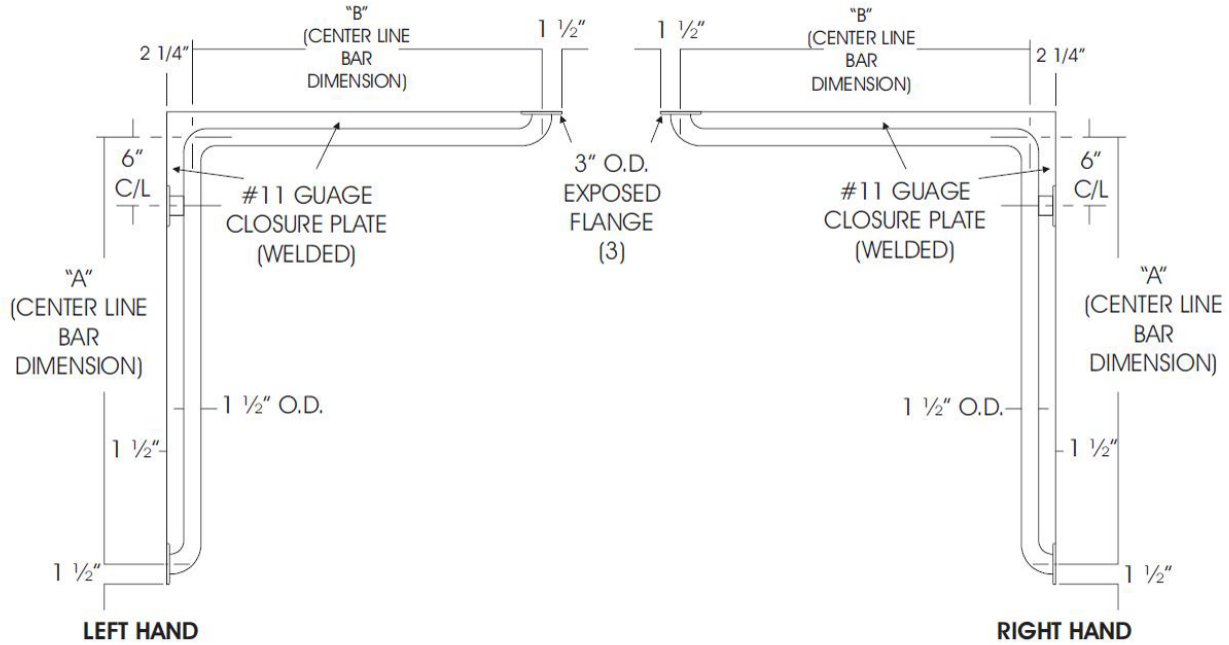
2 1/4"

"B"
(CENTER LINE
BAR
DIMENSION)

1 ½"

1 ½"

"B"
(CENTER LINE
BAR
DIMENSION)

2 1/4"

6"
C/L

#11 GUAGE
CLOSURE PLATE
(WELDED)

3" O.D.
EXPOSED
FLANGE
(3)

#11 GUAGE
CLOSURE PLATE
(WELDED)

6"
C/L

"A"
(CENTER LINE
BAR
DIMENSION)

"A"
(CENTER LINE
BAR
DIMENSION)

1 ½" O.D.

1 ½" O.D.

1 ½"

1 ½"

1 ½"

1 ½"

LEFT HAND

RIGHT HAND